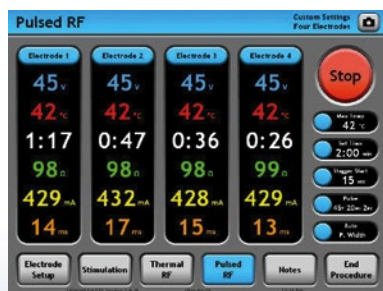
Pulsed RF

Custom Settings
Four Electrodes

Electrode 1
45 v
42 °C
1:17
98 Ω
429 mA
14 ms

Electrode 2
45 v
42 °C
0:47
98 Ω
432 mA
17 ms

Electrode 3
45 v
42 °C
0:36
98 Ω
428 mA
15 ms

Electrode 4
45 v
42 °C
0:26
99 Ω
429 mA
13 ms

Stop

Max Temp
42 °C

Set Time
2:00 min

Stagger Start
15 sec

Pulse
4Hz 20ms 2ms

Auto
P. Width

Electrode Setup

Stimulation

Thermal RF

Pulsed RF

Notes

End Procedure